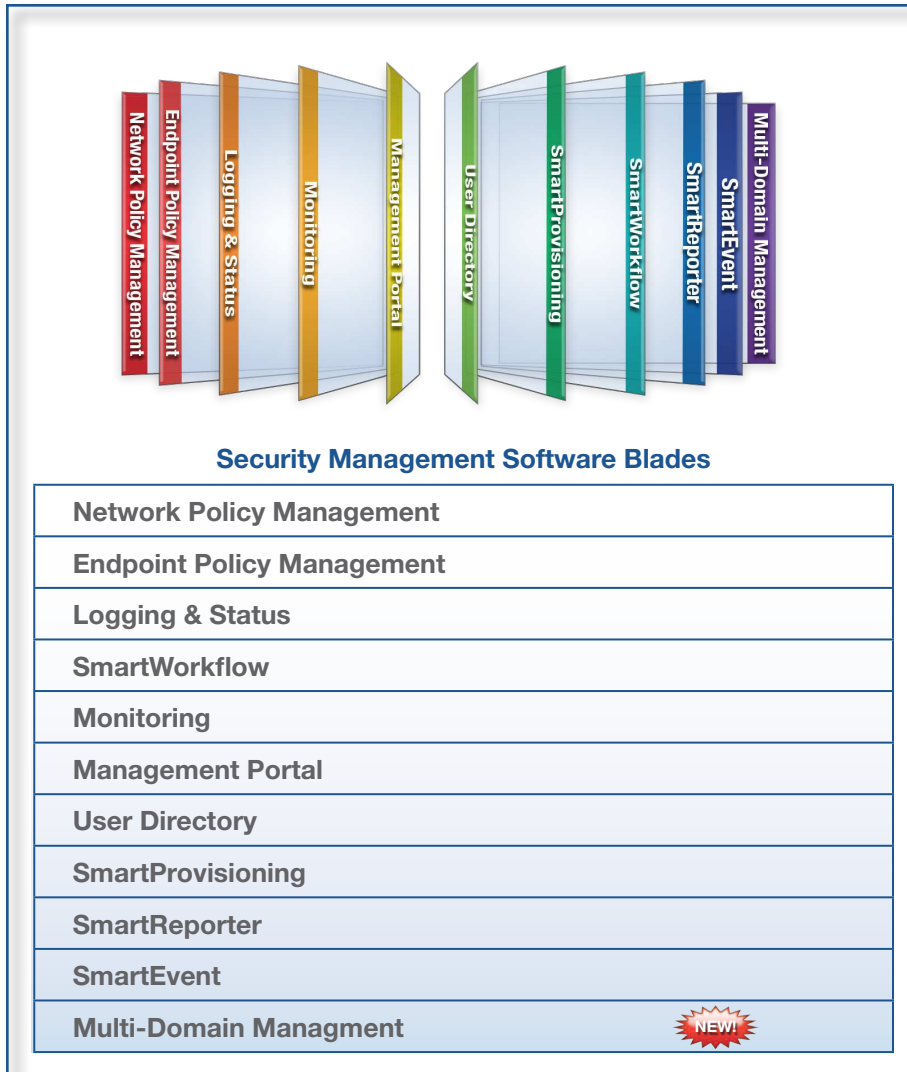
Network Policy Management
Endpoint Policy Management
Logging & Status
Monitoring
Management Portal
User Directory
SmartProvisioning
SmartWorkflow
SmartReporter
SmartEvent
Multi-Domain Management

Security Management Software Blades

| Network Policy Management |
|---|
| Endpoint Policy Management |
| Logging & Status |
| SmartWorkflow |
| Monitoring |
| Management Portal |
| User Directory |
| SmartProvisioning |
| SmartReporter |
| SmartEvent |
| Multi-Domain Managment NEW! |